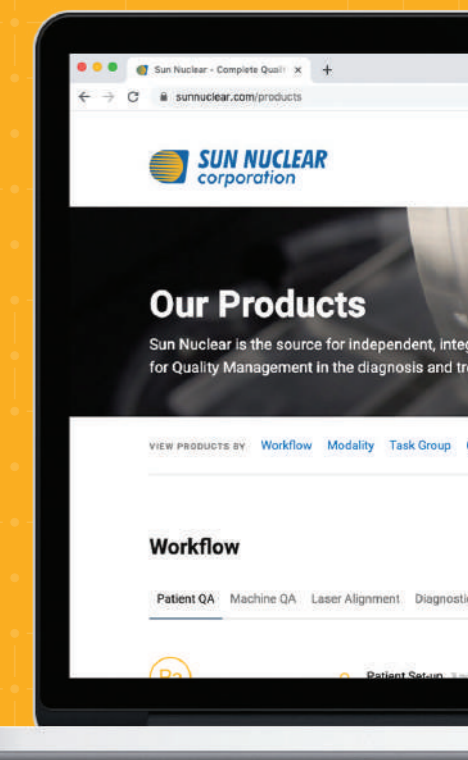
Sun Nuclear - Complete Quali ×
+
sunnuclear.com/products

SUN NUCLEAR
corporation

Our Products

Sun Nuclear is the source for independent, integ for Quality Management in the diagnosis and tr

VIEW PRODUCTS BY Workflow Modality Task Group

Workflow

Patient QA Machine QA Laser Alignment Diagnosti

Patient Set-up